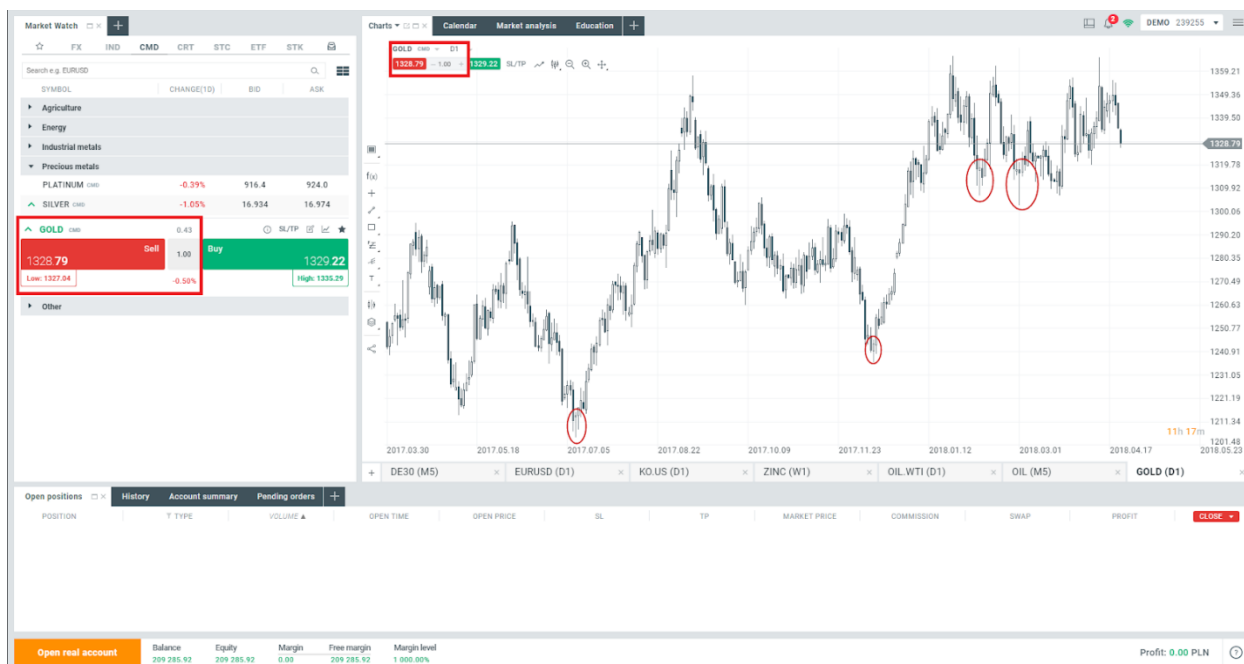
Market Watch

FX IND CMD CRT STC ETF STK

Search e.g. EURUSD

| SYMBOL | CHANGE(1D) | BID | ASK |
|---|---|---|---|
| Agriculture | | | |
| Energy | | | |
| Industrial metals | | | |
| Precious metals | | | |
| PLATINUM CMD | -0.39% | 916.4 | 924.0 |
| SILVER CMD | -1.05% | 16.934 | 16.974 |

GOLD CMD 0.43 SL/TP

Sell 1328.79 1.00 Buy 1329.22

Low: 1327.04 -0.50% High: 1335.29

Other

Charts Calendar Market analysis Education

DEMO 239255

GOLD CMD D1

1328.79 1.00 1329.22 SL/TP

1359.21 1349.36 1339.50 1328.79 1319.78 1309.92 1300.06 1290.20 1280.35 1270.49 1260.63 1250.77 1240.91 1231.05 1221.19 1211.34 1201.48

11h 17m

2017.03.30 2017.05.18 2017.07.05 2017.08.22 2017.10.09 2017.11.23 2018.01.12 2018.03.01 2018.04.17 2018.05.23

DE30 (M5) EURUSD (D1) KO.US (D1) ZINC (W1) OIL.WTI (D1) OIL (M5) GOLD (D1)

Open positions History Account summary Pending orders

POSITION TYPE VOLUME OPEN TIME OPEN PRICE SL TP MARKET PRICE COMMISSION SWAP PROFIT CLOSE

Open real account

Balance 209 285.92 Equity 209 285.92 Margin 0.00 Free margin 209 285.92 Margin level 1 000.00%

Profit: 0.00 PLN